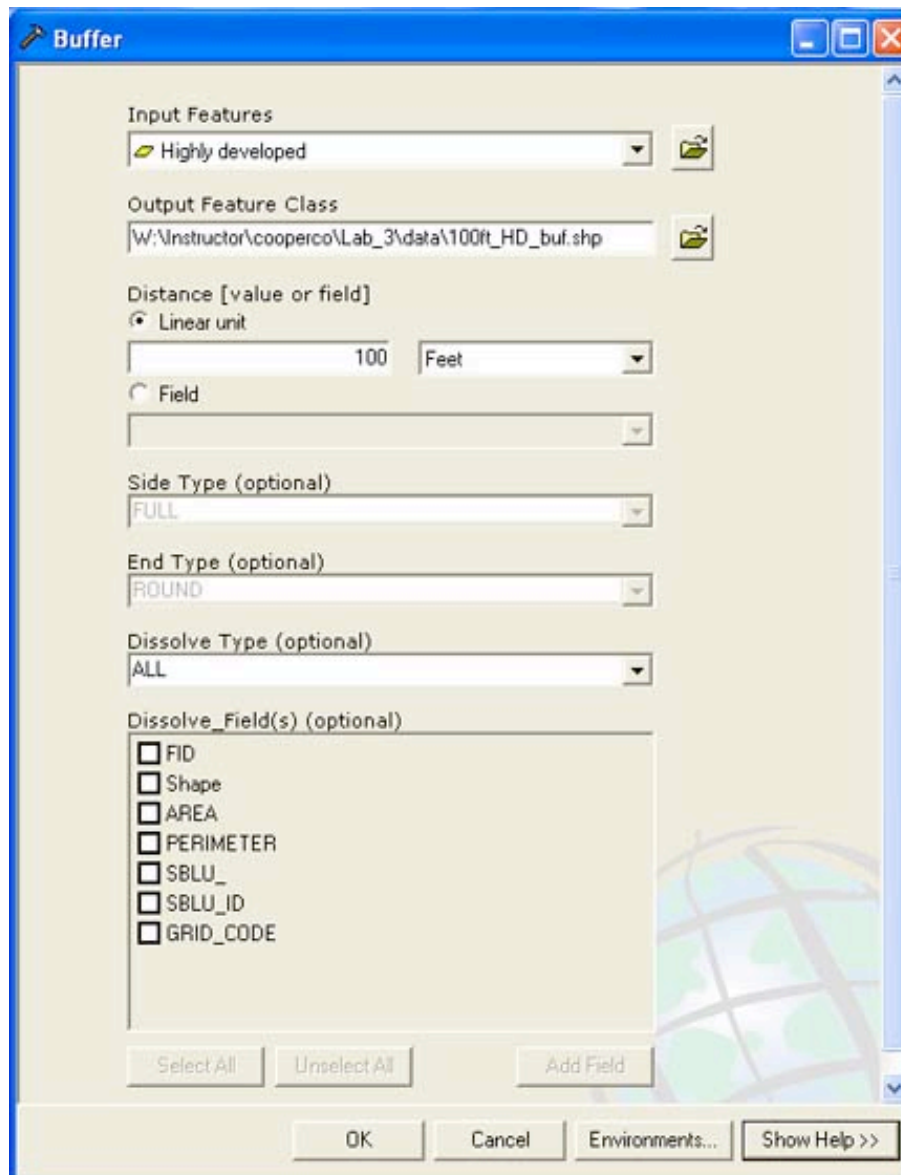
Buffer

Input Features
Highly developed

Output Feature Class
W:\Instructor\cooperco\Lab_3\data\100ft_HD_buf.shp

Distance [value or field]
Linear unit
100
Feet
Field

Side Type (optional)
FULL

End Type (optional)
ROUND

Dissolve Type (optional)
ALL

Dissolve_Field(s) (optional)
FID
Shape
AREA
PERIMETER
SBLU_
SBLU_ID
GRID_CODE

Select All
Unselect All
Add Field

OK
Cancel
Environments...
Show Help >>